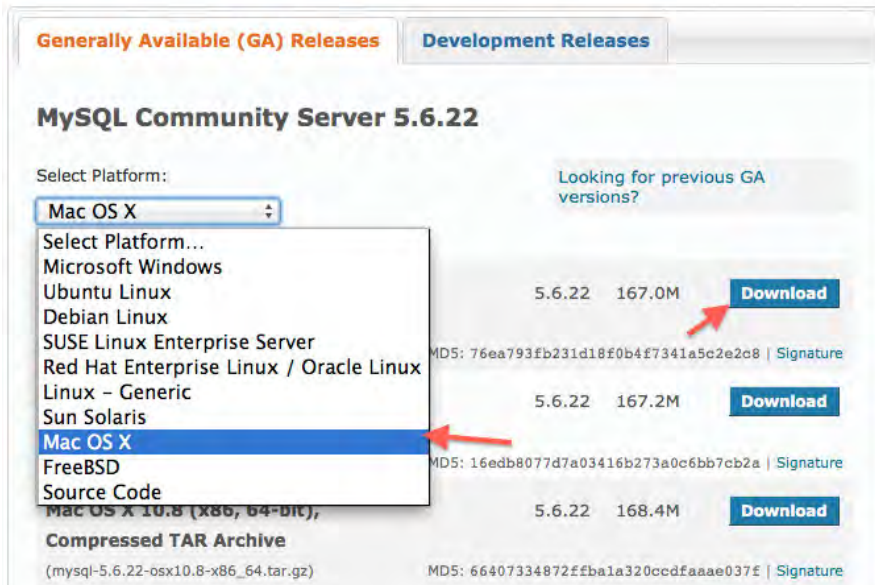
Generally Available (GA) Releases

Development Releases

MySQL Community Server 5.6.22

Select Platform:

Mac OS X

Looking for previous GA versions?

Select Platform...
Microsoft Windows
Ubuntu Linux
Debian Linux
SUSE Linux Enterprise Server
Red Hat Enterprise Linux / Oracle Linux
Linux - Generic
Sun Solaris
Mac OS X
FreeBSD
Source Code

5.6.22 167.0M Download

MD5: 76ea793fb231d18f0b4f7341a5c2e2c8 | Signature

5.6.22 167.2M Download

MD5: 16edb8077d7a03416b273a0c6bb7cb2a | Signature

Mac OS X 10.8 (x86, 64-bit), Compressed TAR Archive

5.6.22 168.4M Download

(mysql-5.6.22-osx10.8-x86_64.tar.gz)

MD5: 66407334872ffba1a320ccdfaaae037f | Signature